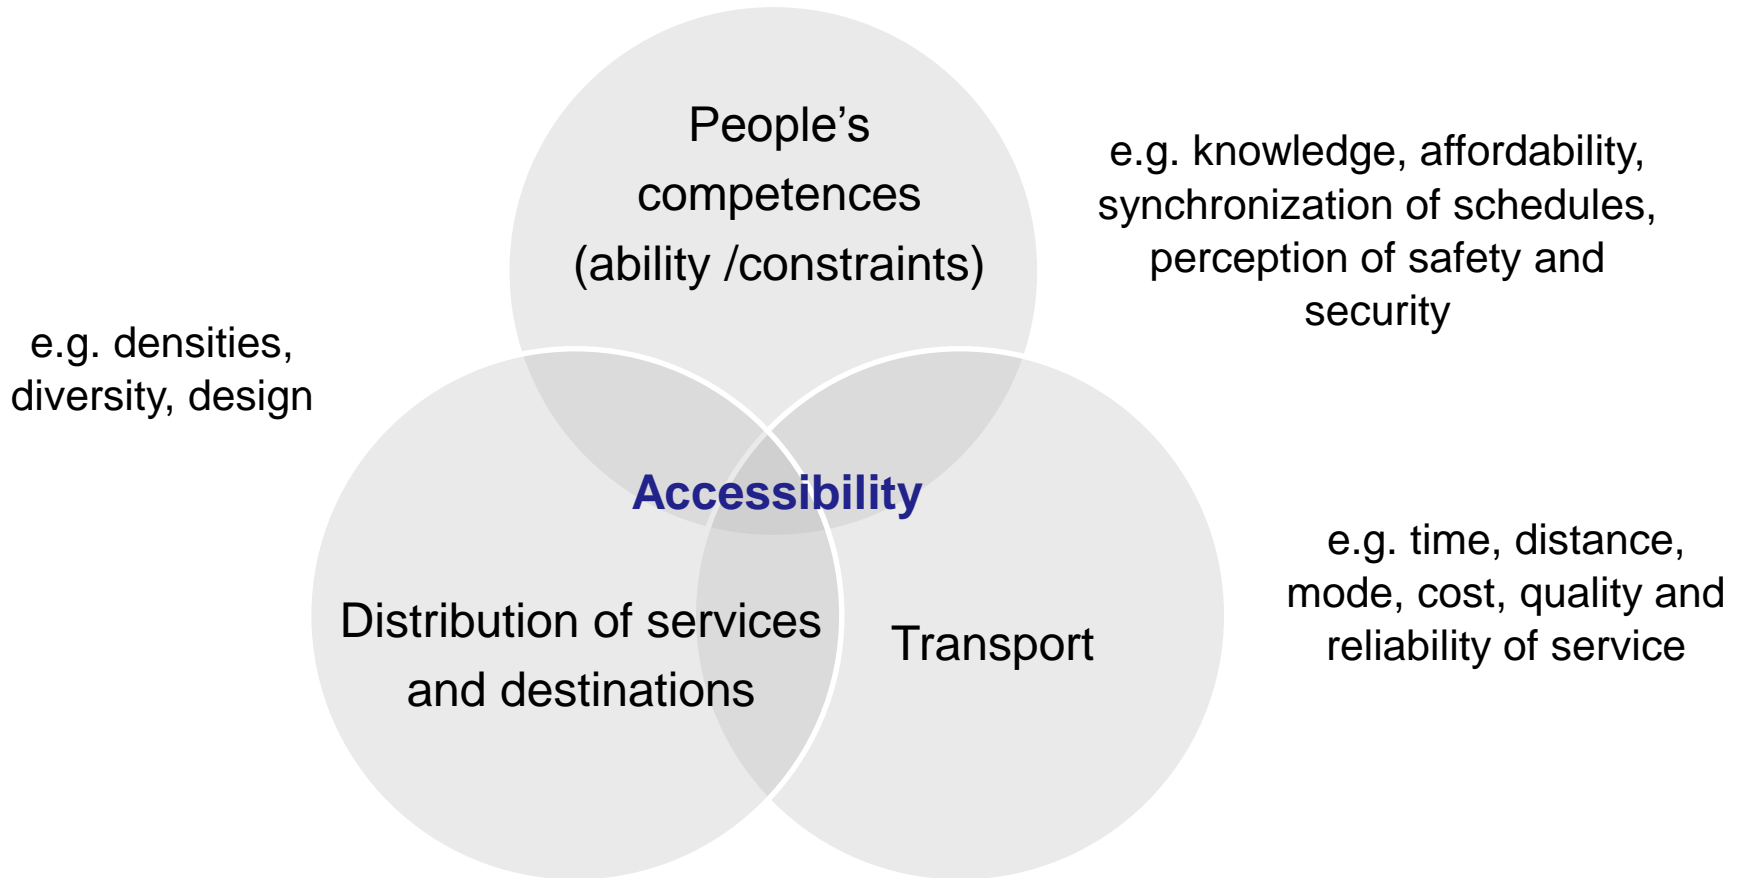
People’s competences (ability /constraints)

e.g. knowledge, affordability, synchronization of schedules, perception of safety and security

e.g. densities, diversity, design

Accessibility

e.g. time, distance, mode, cost, quality and reliability of service

Distribution of services and destinations

Transport